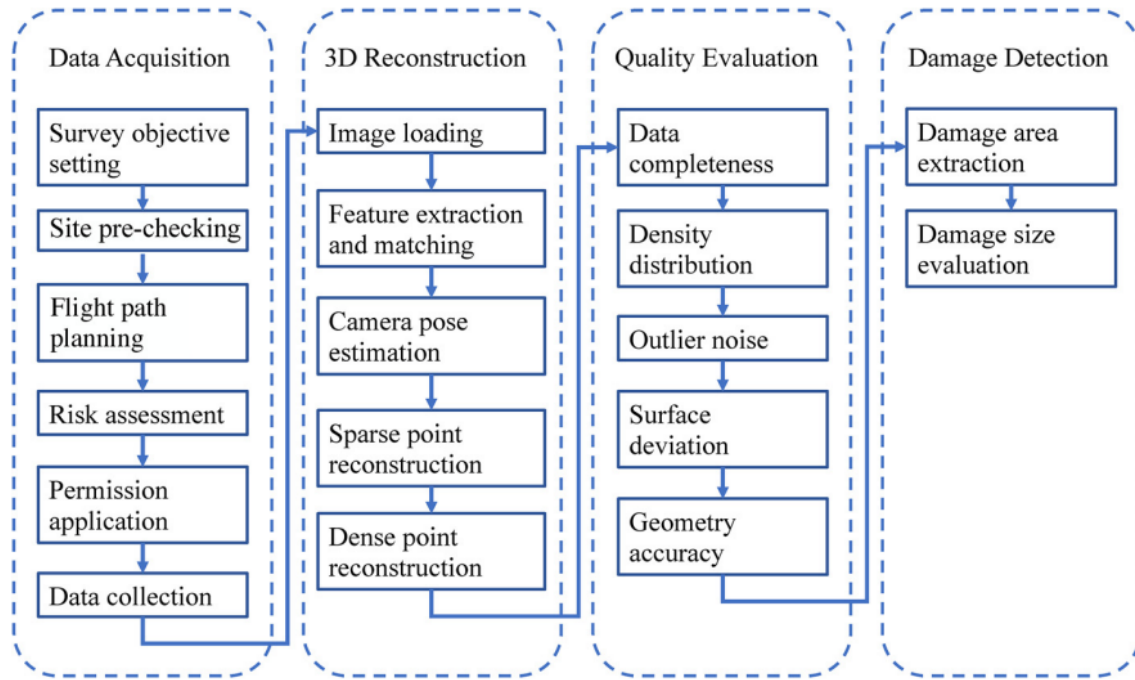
Data Acquisition

Survey objective setting

Site pre-checking

Flight path planning

Risk assessment

Permission application

Data collection

3D Reconstruction

Image loading

Feature extraction and matching

Camera pose estimation

Sparse point reconstruction

Dense point reconstruction

Quality Evaluation

Data completeness

Density distribution

Outlier noise

Surface deviation

Geometry accuracy

Damage Detection

Damage area extraction

Damage size evaluation